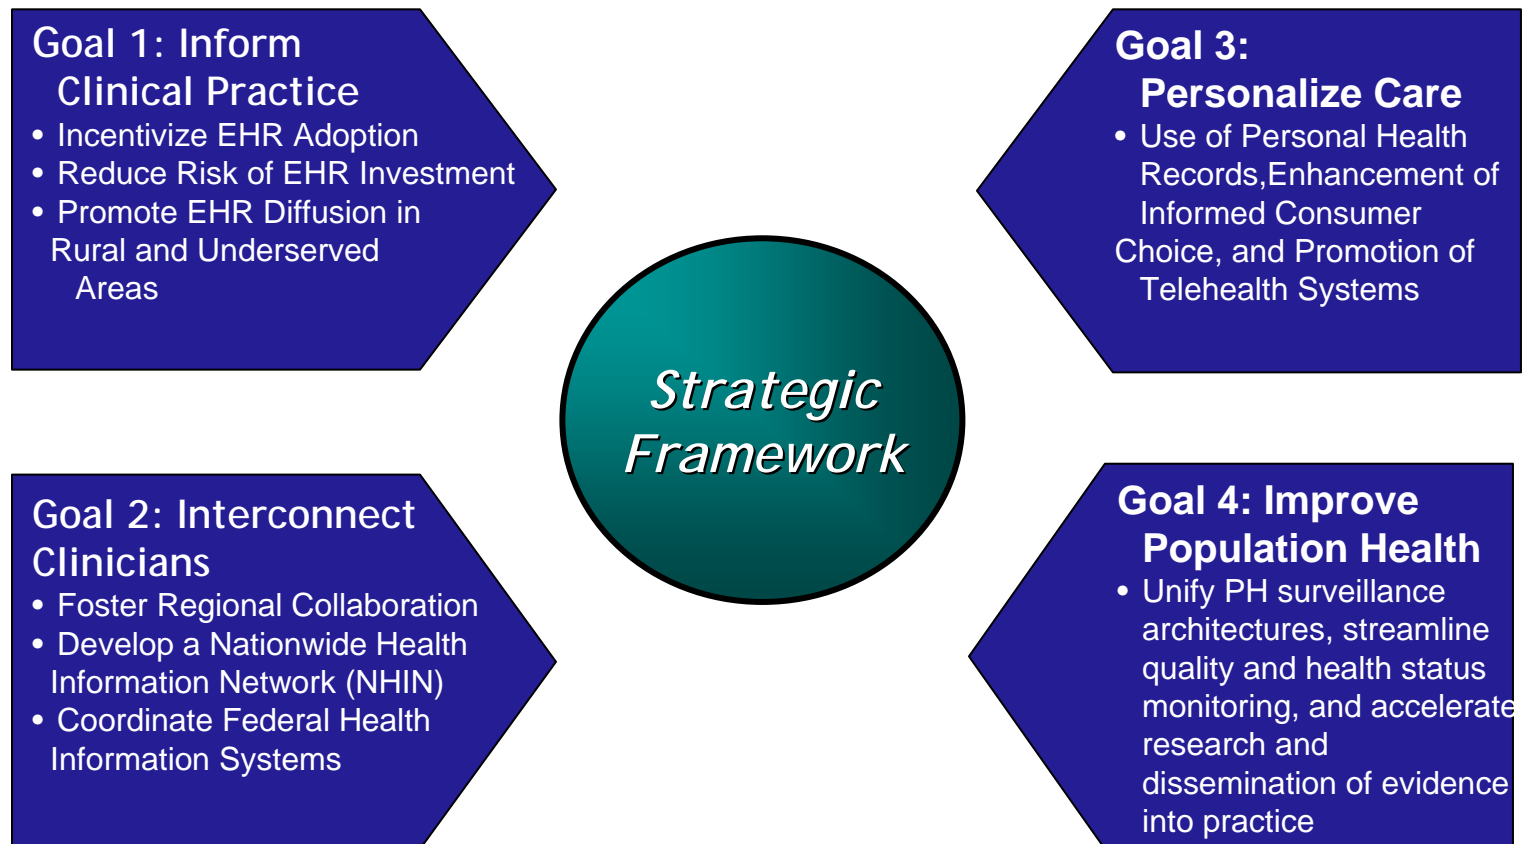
Goal 1: Inform Clinical Practice

- Incentivize EHR Adoption
- Reduce Risk of EHR Investment
- Promote EHR Diffusion in Rural and Underserved Areas

Goal 3: Personalize Care

- Use of Personal Health Records,Enhancement of Informed Consumer Choice, and Promotion of Telehealth Systems

Strategic Framework

Goal 2: Interconnect Clinicians

- Foster Regional Collaboration
- Develop a Nationwide Health Information Network (NHIN)
- Coordinate Federal Health Information Systems

Goal 4: Improve Population Health

- Unify PH surveillance architectures, streamline quality and health status monitoring, and accelerate research and dissemination of evidence into practice